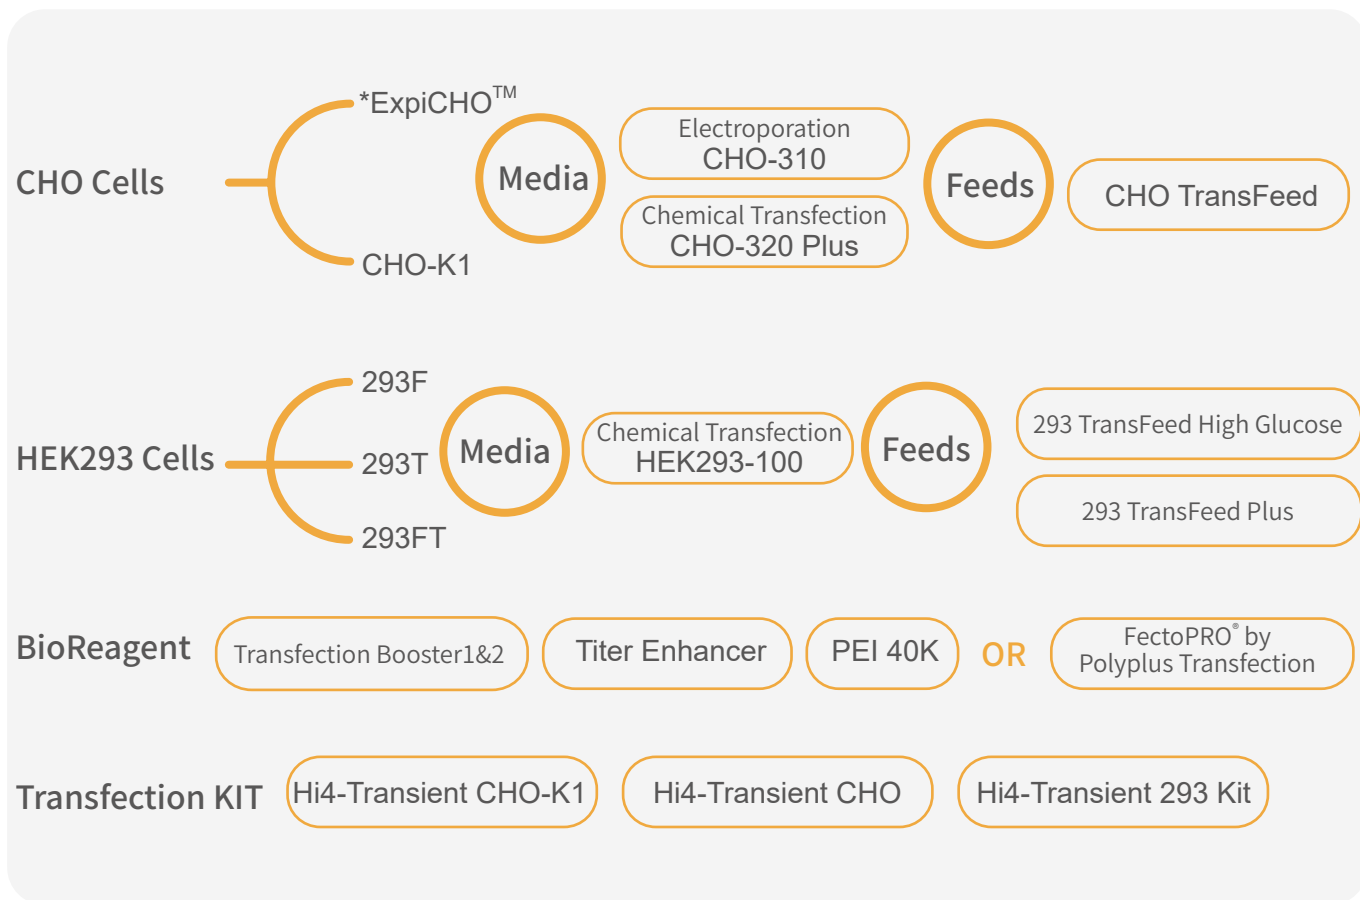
CHO Cells

*ExpiCHO$^{TM}$

CHO-K1

Media

Electroporation
CHO-310

Chemical Transfection
CHO-320 Plus

Feeds

CHO TransFeed

HEK293 Cells

293F

293T

293FT

Media

Chemical Transfection
HEK293-100

Feeds

293 TransFeed High Glucose

293 TransFeed Plus

BioReagent

Transfection Booster1&2

Titer Enhancer

PEI 40K

OR

FectoPRO$^{®}$ by
Polyplus Transfection

Transfection KIT

Hi4-Transient CHO-K1

Hi4-Transient CHO

Hi4-Transient 293 Kit